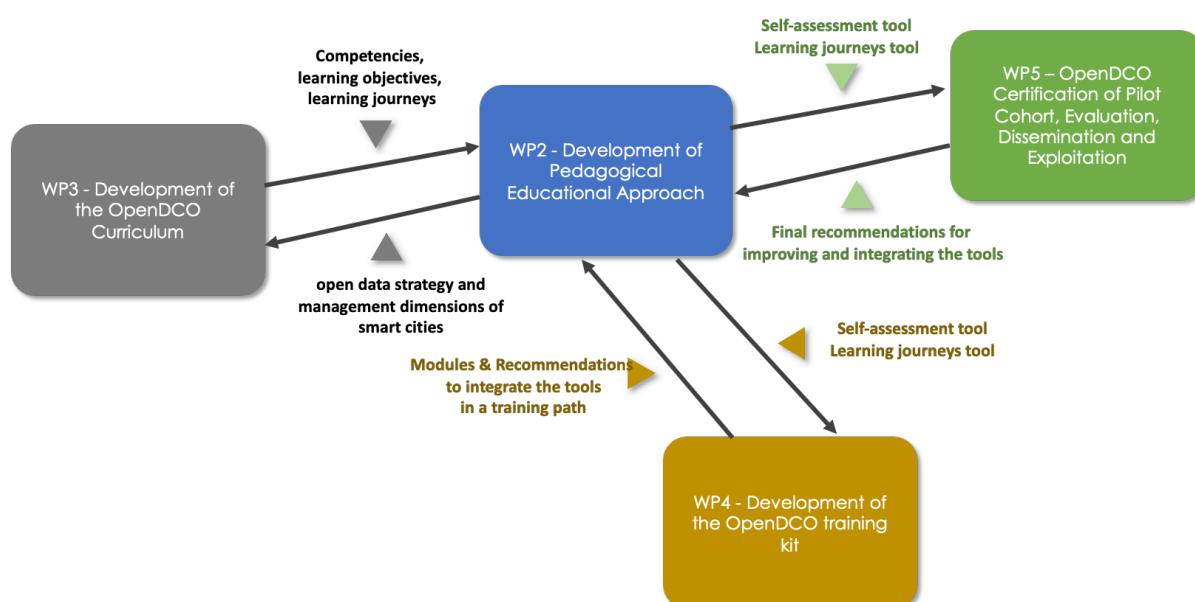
Competencies, learning objectives, learning journeys

Self-assessment tool
Learning journeys tool

WP5 – OpenDCO Certification of Pilot Cohort, Evaluation, Dissemination and Exploitation

WP3 - Development of the OpenDCO Curriculum

WP2 - Development of Pedagogical Educational Approach

Final recommendations for improving and integrating the tools

open data strategy and management dimensions of smart cities

Self-assessment tool
Learning journeys tool

Modules & Recommendations to integrate the tools in a training path

WP4 - Development of the OpenDCO training kit